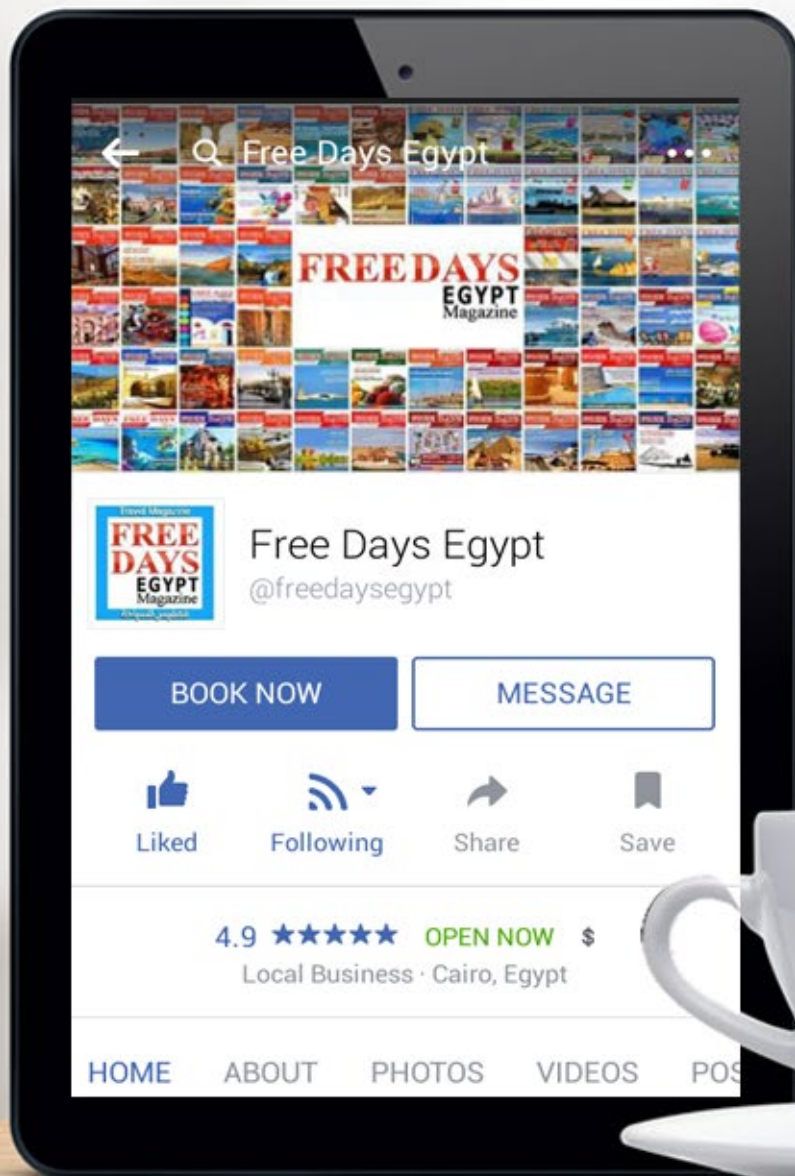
Free Days Egypt

FREEDAYS EGYPT Magazine

Travel Magazine FREE DAYS EGYPT Magazine

Free Days Egypt
@freedaysegypt

BOOK NOW
MESSAGE

Liked
Following
Share
Save

4.9 ★★★★★ OPEN NOW $
Local Business · Cairo, Egypt

HOME
ABOUT
PHOTOS
VIDEOS
POS